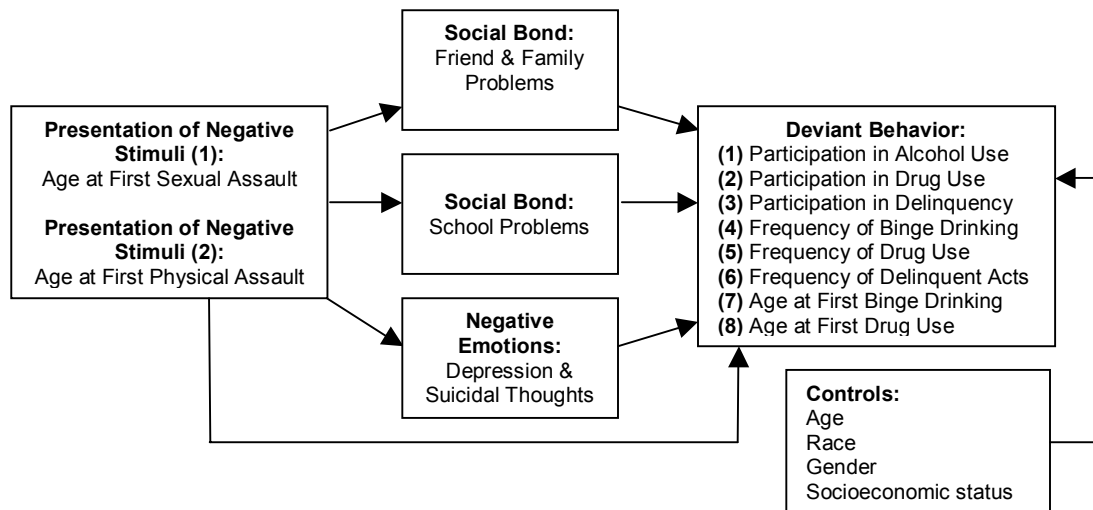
**Presentation of Negative Stimuli (1):**
Age at First Sexual Assault

**Presentation of Negative Stimuli (2):**
Age at First Physical Assault

**Social Bond:**
Friend & Family Problems

**Social Bond:**
School Problems

**Negative Emotions:**
Depression & Suicidal Thoughts

**Deviant Behavior:**
**(1)** Participation in Alcohol Use
**(2)** Participation in Drug Use
**(3)** Participation in Delinquency
**(4)** Frequency of Binge Drinking
**(5)** Frequency of Drug Use
**(6)** Frequency of Delinquent Acts
**(7)** Age at First Binge Drinking
**(8)** Age at First Drug Use

**Controls:**
Age
Race
Gender
Socioeconomic status